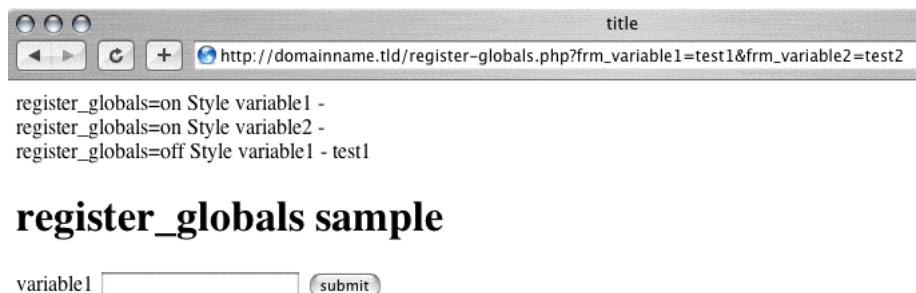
title

http://domainname.tld/register-globals.php?frm_variable1=test1&frm_variable2=test2

register_globals=on Style variable1 -
register_globals=on Style variable2 -
register_globals=off Style variable1 - test1

# register_globals sample

variable1 submit